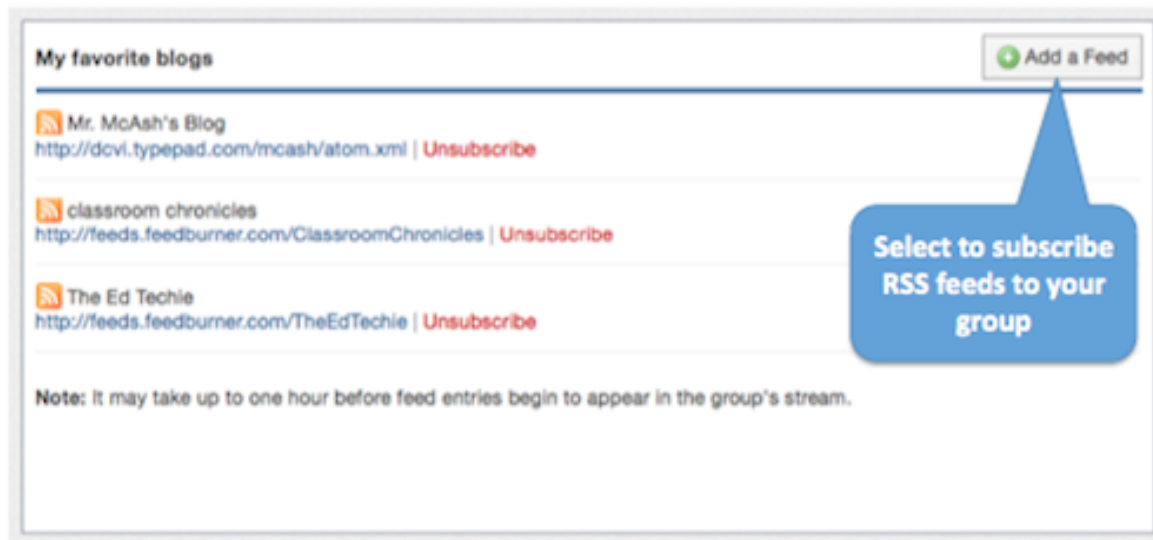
My favorite blogs

Add a Feed

Mr. McAsh's Blog
http://dcvi.typepad.com/mcash/atom.xml | Unsubscribe

classroom chronicles
http://feeds.feedburner.com/ClassroomChronicles | Unsubscribe

The Ed Techie
http://feeds.feedburner.com/TheEdTechie | Unsubscribe

Select to subscribe RSS feeds to your group

Note: It may take up to one hour before feed entries begin to appear in the group's stream.